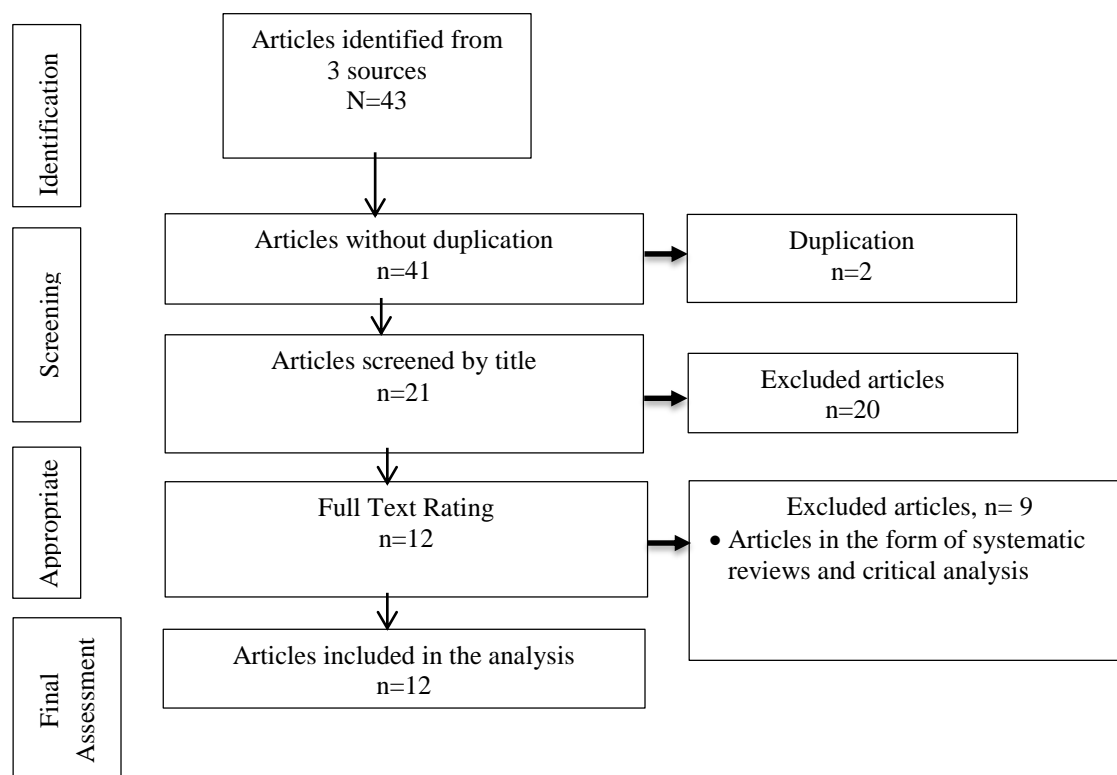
Identification

Articles identified from 3 sources
N=43

Screening

Articles without duplication
n=41

Duplication
n=2

Articles screened by title
n=21

Excluded articles
n=20

Appropriate

Full Text Rating
n=12

Excluded articles, n= 9
• Articles in the form of systematic reviews and critical analysis

Final Assessment

Articles included in the analysis
n=12